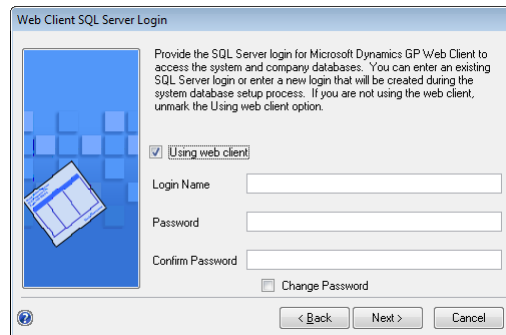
Web Client SQL Server Login

Provide the SQL Server login for Microsoft Dynamics GP Web Client to access the system and company databases. You can enter an existing SQL Server login or enter a new login that will be created during the system database setup process. If you are not using the web client, unmark the Using web client option.

Using web client

Login Name

Password

Confirm Password

Change Password

< Back

Next >

Cancel